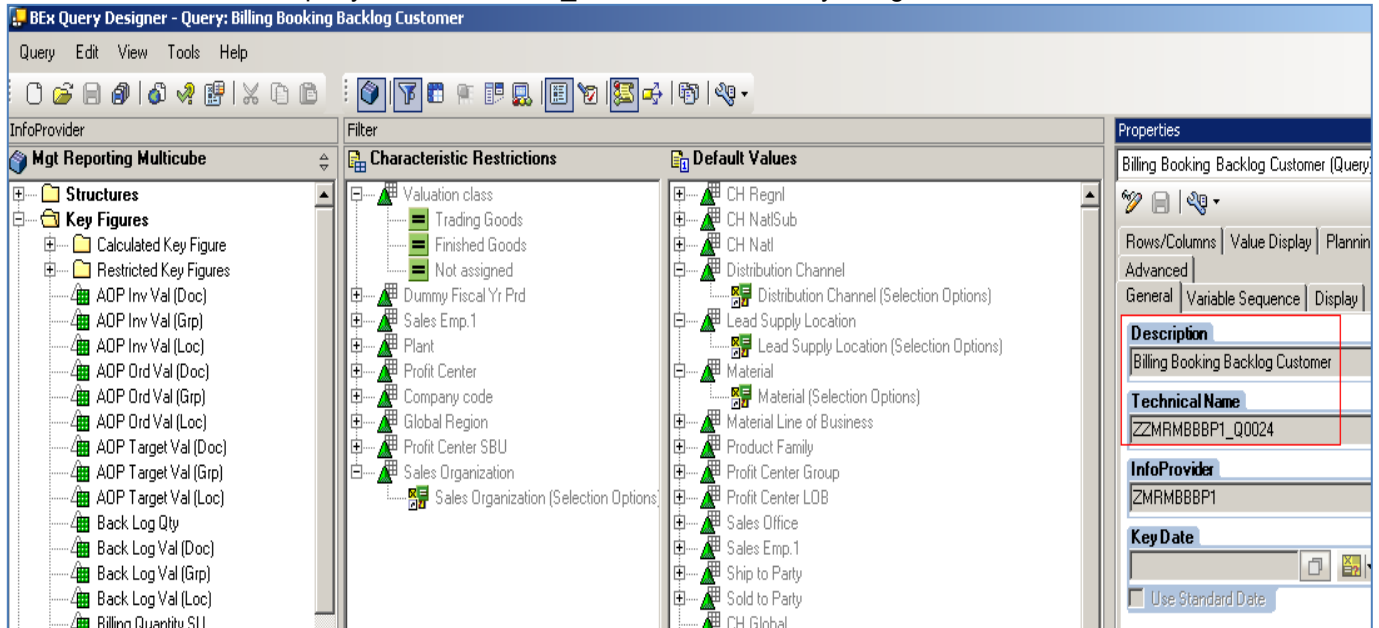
BEx Query Designer - Query: Billing Booking Backlog Customer

Query Edit View Tools Help

InfoProvider

Mgt Reporting Multicube

Structures
Key Figures
Calculated Key Figure
Restricted Key Figures
AOP Inv Val (Doc)
AOP Inv Val (Grp)
AOP Inv Val (Loc)
AOP Ord Val (Doc)
AOP Ord Val (Grp)
AOP Ord Val (Loc)
AOP Target Val (Doc)
AOP Target Val (Grp)
AOP Target Val (Loc)
Back Log Qty
Back Log Val (Doc)
Back Log Val (Grp)
Back Log Val (Loc)
Billing Quantity SU

Filter

Characteristic Restrictions

Valuation class
Trading Goods
Finished Goods
Not assigned
Dummy Fiscal Yr Prd
Sales Emp.1
Plant
Profit Center
Company code
Global Region
Profit Center SBU
Sales Organization
Sales Organization (Selection Options)

Default Values

CH Regnl
CH NatlSub
CH Natl
Distribution Channel
Distribution Channel (Selection Options)
Lead Supply Location
Lead Supply Location (Selection Options)
Material
Material (Selection Options)
Material Line of Business
Product Family
Profit Center Group
Profit Center LOB
Sales Office
Sales Emp.1
Ship to Party
Sold to Party
CH Global

Properties

Billing Booking Backlog Customer (Query)

Rows/Columns | Value Display | Plannin
Advanced
General | Variable Sequence | Display

Description
Billing Booking Backlog Customer

Technical Name
ZZMRMBBBP1_Q0024

InfoProvider
ZMRMBBBP1

Key Date

Use Standard Date